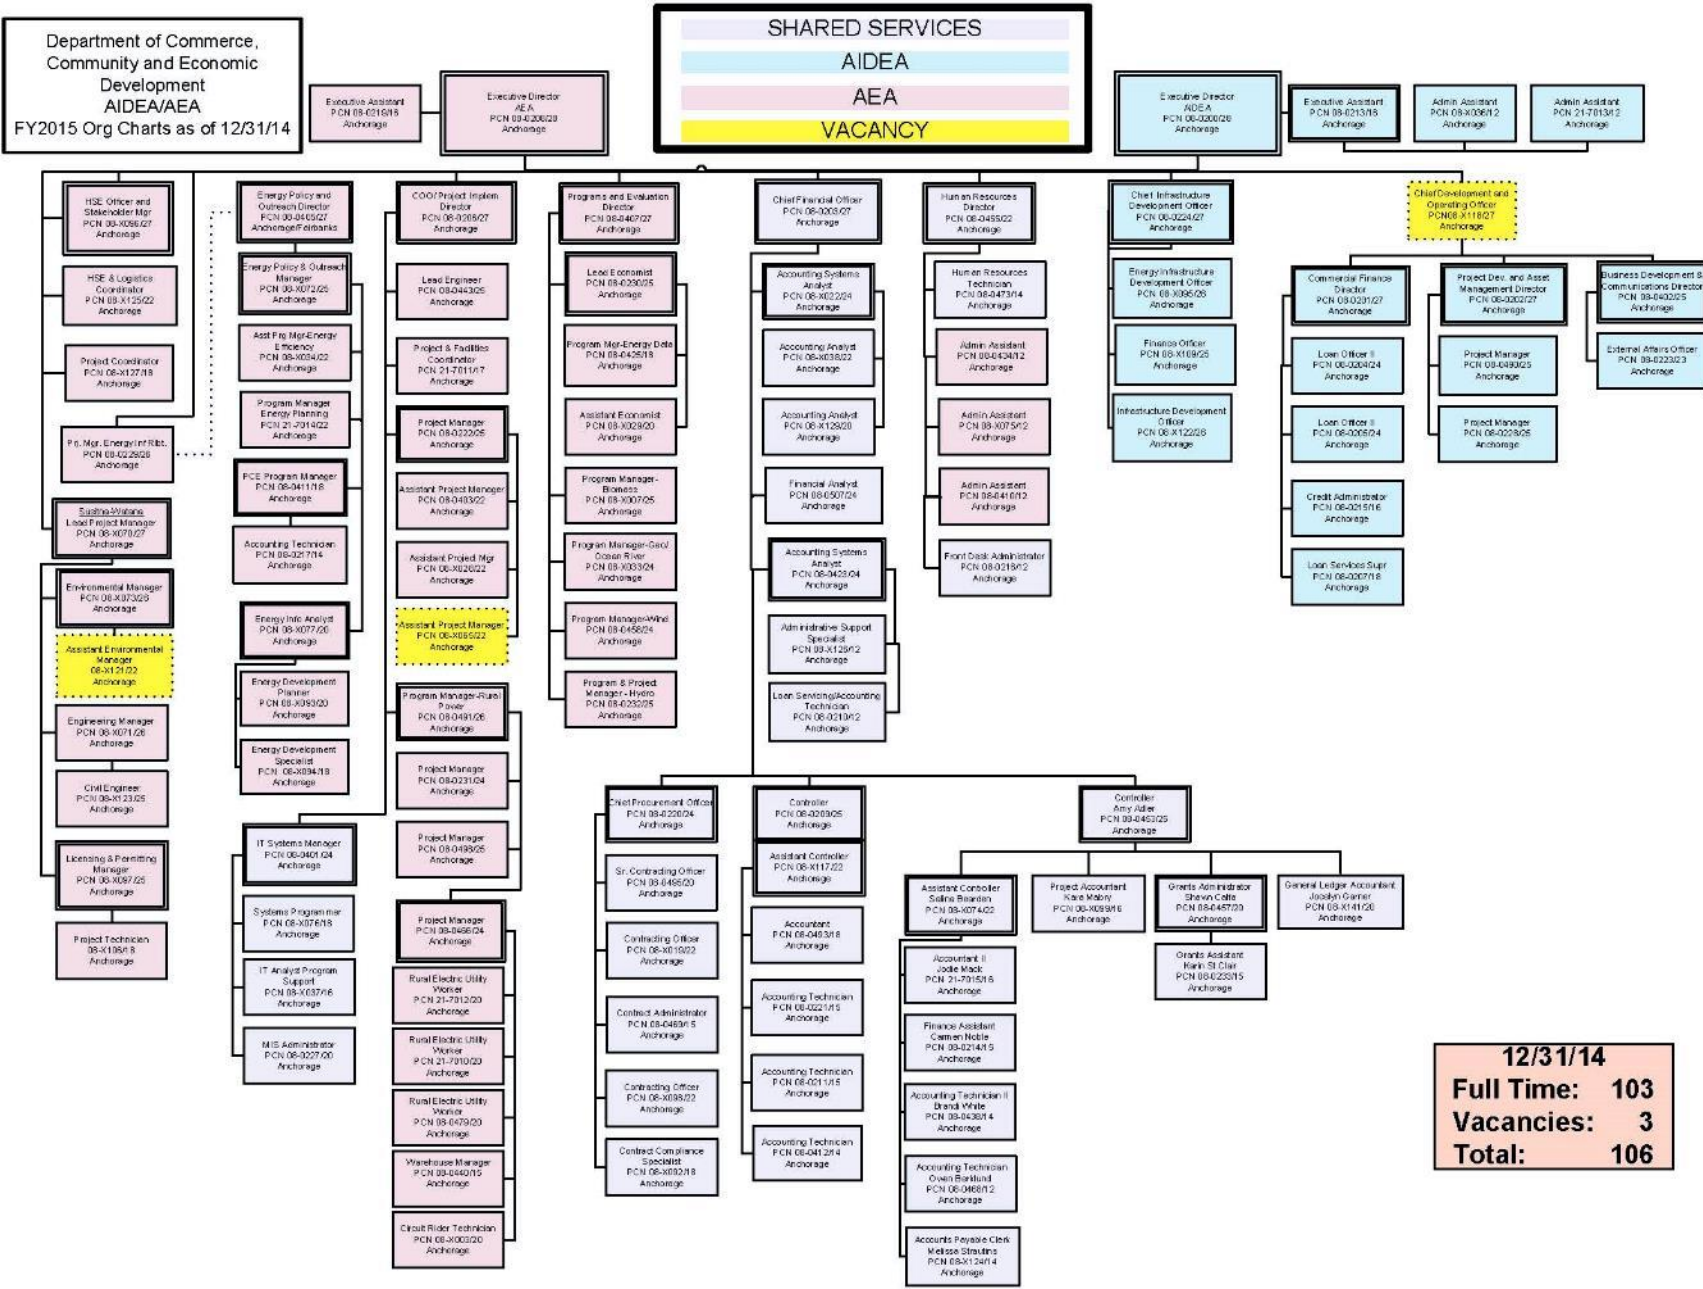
Department of Commerce, Community and Economic Development
AIDEA/AEA
FY2015 Org Charts as of 12/31/14

SHARED SERVICES
AIDEA
AEA
VACANCY

Executive Assistant
PCN 08-0216/18
Anchorage

Executive Director
AEA
PCN 08-0200/28
Anchorage

Executive Director
AIDEA
PCN 08-0200/28
Anchorage

Executive Assistant
PCN 08-0213/18
Anchorage

Admin Assistant
PCN 08-X036/12
Anchorage

Admin Assistant
PCN 21-7013/12
Anchorage

HSE Officer and Stakeholder Mgr
PCN 08-X096/27
Anchorage

HSE & Logistics Coordinator
PCN 08-X125/22
Anchorage

Project Coordinator
PCN 08-X127/18
Anchorage

Pn. Mgr. Energy Inf Rlbt.
PCN 08-0229/26
Anchorage

Susitna-Watana Lead Project Manager
PCN 08-X070/27
Anchorage

Environmental Manager
PCN 08-X073/26
Anchorage

Assistant Environmental Manager
08-X121/22
Anchorage

Engineering Manager
PCN 08-X071/26
Anchorage

Civil Engineer
PCN 08-X123/25
Anchorage

Licensing & Permitting Manager
PCN 08-X097/25
Anchorage

Project Technician
08-X106/18
Anchorage

Energy Policy and Outreach Director
PCN 08-0405/27
Anchorage/Fairbanks

Energy Policy & Outreach Manager
PCN 08-X072/26
Anchorage

Asst Pro Mgr-Energy Efficiency
PCN 08-X024/22
Anchorage

Program Manager Energy Planning
PCN 21-7014/22
Anchorage

PCE Program Manager
PCN 08-0411/18
Anchorage

Accounting Technician
PCN 08-0217/14
Anchorage

Energy Info Analyst
PCN 08-X077/20
Anchorage

Energy Development Planner
PCN 08-X093/20
Anchorage

Energy Development Specialist
PCN 08-X094/18
Anchorage

IT Systems Manager
PCN 08-0401/24
Anchorage

Systems Programmer
PCN 08-X076/18
Anchorage

IT Analyst Program Support
PCN 08-X037/16
Anchorage

MIS Administrator
PCN 08-0227/20
Anchorage

COO/ Project Implem Director
PCN 08-0205/27
Anchorage

Lead Engineer
PCN 08-0443/25
Anchorage

Project & Facilities Coordinator
PCN 21-7011/17
Anchorage

Project Manager
PCN 08-0222/25
Anchorage

Assistant Project Manager
PCN 08-0403/22
Anchorage

Assistant Project Mgr
PCN 08-X026/22
Anchorage

Assistant Project Manager
PCN 08-X065/22
Anchorage

Program Manager-Rural Power
PCN 08-0491/26
Anchorage

Project Manager
PCN 08-0231/24
Anchorage

Project Manager
PCN 08-0498/25
Anchorage

Project Manager
PCN 08-0466/24
Anchorage

Rural Electric Utility Worker
PCN 21-7012/20
Anchorage

Rural Electric Utility Worker
PCN 21-7010/20
Anchorage

Rural Electric Utility Worker
PCN 08-0479/20
Anchorage

Warehouse Manager
PCN 08-0440/15
Anchorage

Circuit Rider Technician
PCN 08-X003/20
Anchorage

Programs and Evaluation Director
PCN 08-0407/27
Anchorage

Lead Economist
PCN 08-0230/25
Anchorage

Program Mgr-Energy Data
PCN 08-0425/18
Anchorage

Assistant Economist
PCN 08-X029/20
Anchorage

Program Manager-Biomass
PCN 08-X007/25
Anchorage

Program Manager-Geo/Ocean River
PCN 08-X033/24
Anchorage

Program Manager-Wind
PCN 08-0458/24
Anchorage

Program & Project Manager - Hydro
PCN 08-0232/25
Anchorage

Chief Financial Officer
PCN 08-0203/27
Anchorage

Accounting Systems Analyst
PCN 08-X022/24
Anchorage

Accounting Analyst
PCN 08-X038/22
Anchorage

Accounting Analyst
PCN 08-X129/20
Anchorage

Financial Analyst
PCN 08-0507/24
Anchorage

Accounting Systems Analyst
PCN 08-0423/24
Anchorage

Administrative Support Specialist
PCN 08-X128/12
Anchorage

Loan Servicing/Accounting Technician
PCN 08-0210/12
Anchorage

Human Resources Director
PCN 08-0455/22
Anchorage

Human Resources Technician
PCN 08-0473/14
Anchorage

Admin Assistant
PCN 08-0434/12
Anchorage

Admin Assistant
PCN 08-X075/12
Anchorage

Admin Assistant
PCN 08-0416/12
Anchorage

Front Desk Administrator
PCN 08-0218/12
Anchorage

Chief Infrastructure Development Officer
PCN 08-0224/27
Anchorage

Energy Infrastructure Development Officer
PCN 08-X095/26
Anchorage

Finance Officer
PCN 08-X109/25
Anchorage

Infrastructure Development Officer
PCN 08-X122/26
Anchorage

Chief Development and Operating Officer
PCN08-X118/27
Anchorage

Commercial Finance Director
PCN 08-0201/27
Anchorage

Loan Officer II
PCN 08-0204/24
Anchorage

Loan Officer II
PCN 08-0205/24
Anchorage

Credit Administrator
PCN 08-0215/16
Anchorage

Loan Services Supr
PCN 08-0207/18
Anchorage

Project Dev. and Asset Management Director
PCN 08-0202/27
Anchorage

Project Manager
PCN 08-0490/25
Anchorage

Project Manager
PCN 08-0228/25
Anchorage

Business Development & Communications Director
PCN 08-0402/25
Anchorage

External Affairs Officer
PCN 08-0223/23
Anchorage

Chief Procurement Officer
PCN 08-0220/24
Anchorage

Sr. Contracting Officer
PCN 08-0495/20
Anchorage

Contracting Officer
PCN 08-X019/22
Anchorage

Contract Administrator
PCN 08-0460/15
Anchorage

Contracting Officer
PCN 08-X098/22
Anchorage

Contract Compliance Specialist
PCN 08-X092/18
Anchorage

Controller
PCN 08-0209/25
Anchorage

Assistant Controller
PCN 08-X117/22
Anchorage

Accountant
PCN 08-0493/18
Anchorage

Accounting Technician
PCN 08-0221/15
Anchorage

Accounting Technician
PCN 08-0211/15
Anchorage

Accounting Technician
PCN 08-0412/14
Anchorage

Controller
Amy Adler
PCN 08-0453/25
Anchorage

Assistant Controller
Selina Bearden
PCN 08-X074/22
Anchorage

Accountant II
Jodie Mack
PCN 21-7015/18
Anchorage

Finance Assistant
Carmen Noble
PCN 08-0214/15
Anchorage

Accounting Technician II
Brandi White
PCN 08-0438/14
Anchorage

Accounting Technician
Owen Berklund
PCN 08-0468/12
Anchorage

Accounts Payable Clerk
Melissa Strautins
PCN 08-X124/14
Anchorage

Project Accountant
Kara Mabry
PCN 08-X099/16
Anchorage

Grants Administrator
Shawn Celte
PCN 08-0457/20
Anchorage

Grants Assistant
Karin St Clair
PCN 08-0233/15
Anchorage

General Ledger Accountant
Jocelyn Garner
PCN 08-X141/20
Anchorage

12/31/14
Full Time: 103
Vacancies: 3
Total: 106